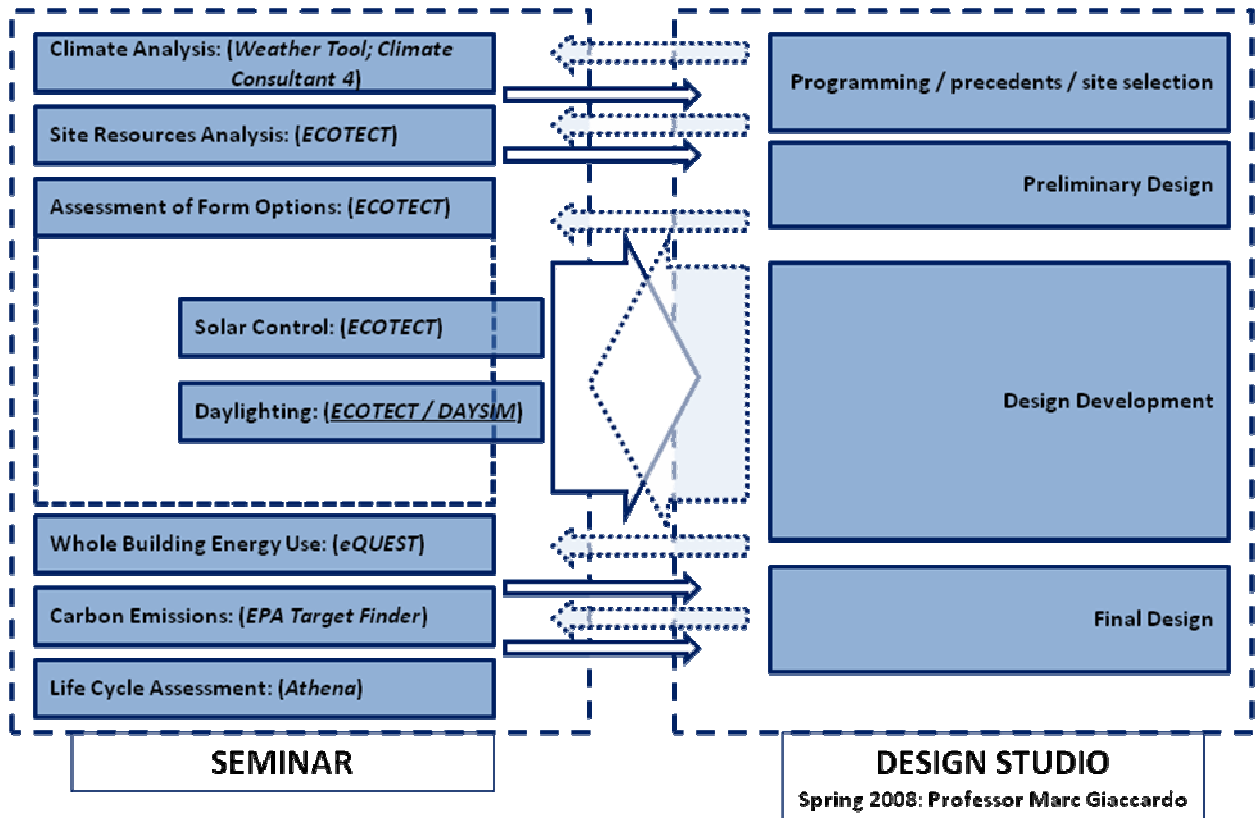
Climate Analysis: (*Weather Tool; Climate Consultant 4*)

Site Resources Analysis: (*ECOTECT*)

Assessment of Form Options: (*ECOTECT*)

Solar Control: (*ECOTECT*)

Daylighting: (*ECOTECT / DAYSIM*)

Whole Building Energy Use: (*eQUEST*)

Carbon Emissions: (*EPA Target Finder*)

Life Cycle Assessment: (*Athena*)

SEMINAR

Programming / precedents / site selection

Preliminary Design

Design Development

Final Design

DESIGN STUDIO

Spring 2008: Professor Marc Giaccardo